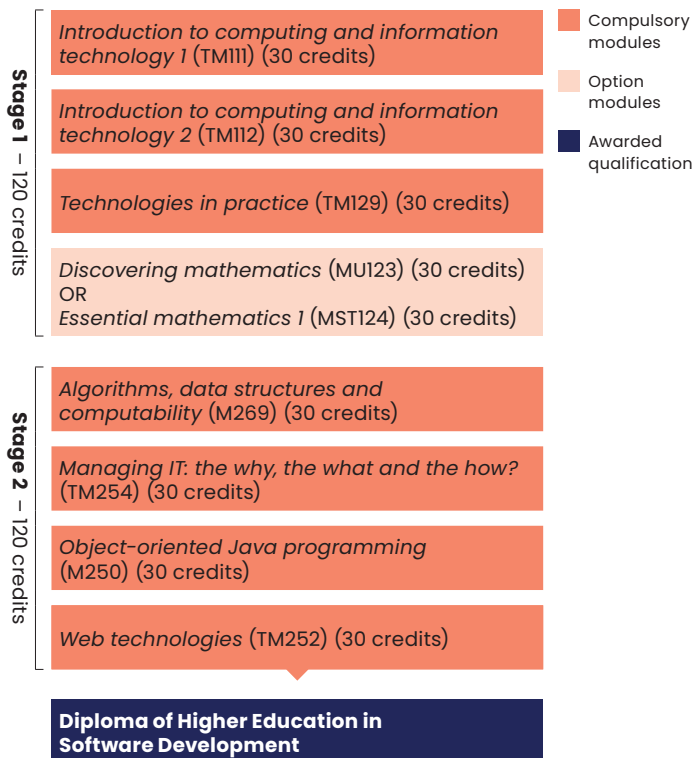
Stage 1 – 120 credits

Introduction to computing and information technology 1 (TM111) (30 credits)

Introduction to computing and information technology 2 (TM112) (30 credits)

Technologies in practice (TM129) (30 credits)

Discovering mathematics (MU123) (30 credits)
OR
Essential mathematics 1 (MST124) (30 credits)

Stage 2 – 120 credits

Algorithms, data structures and computability (M269) (30 credits)

Managing IT: the why, the what and the how? (TM254) (30 credits)

Object-oriented Java programming (M250) (30 credits)

Web technologies (TM252) (30 credits)

Diploma of Higher Education in Software Development

Compulsory modules

Option modules

Awarded qualification